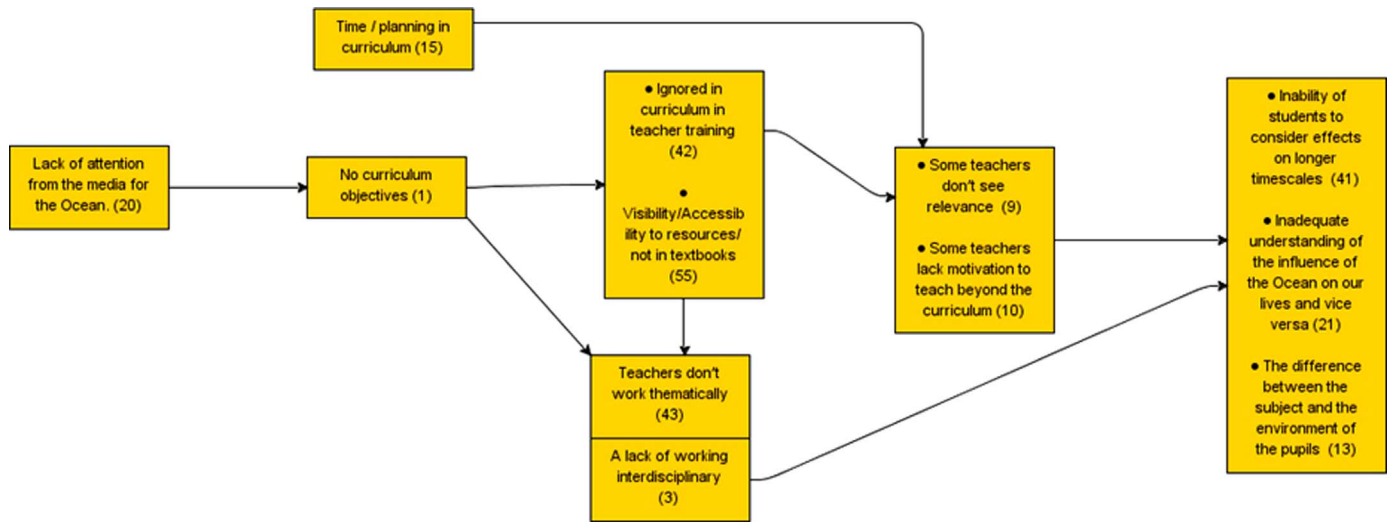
Time / planning in curriculum (15)

Lack of attention from the media for the Ocean. (20)

No curriculum objectives (1)

● Ignored in curriculum in teacher training (42)

● Visibility/Accessibility to resources/ not in textbooks (55)

Teachers don't work thematically (43)

A lack of working interdisciplinary (3)

● Some teachers don't see relevance (9)

● Some teachers lack motivation to teach beyond the curriculum (10)

● Inability of students to consider effects on longer timescales (41)

● Inadequate understanding of the influence of the Ocean on our lives and vice versa (21)

● The difference between the subject and the environment of the pupils (13)